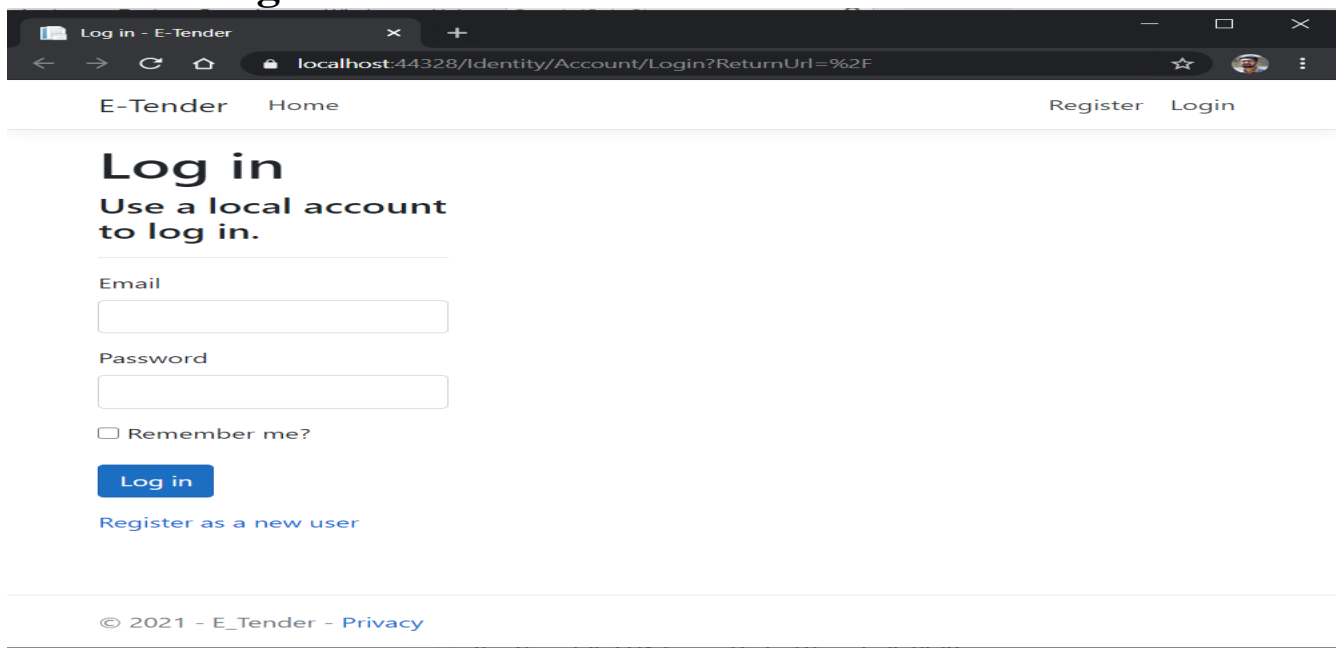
Log in - E-Tender

localhost:44328/Identity/Account/Login?ReturnUrl=%2F

E-Tender Home

Register Login

Log in

Use a local account to log in.

Email

Password

Remember me?

Log in

Register as a new user

© 2021 - E_Tender - Privacy